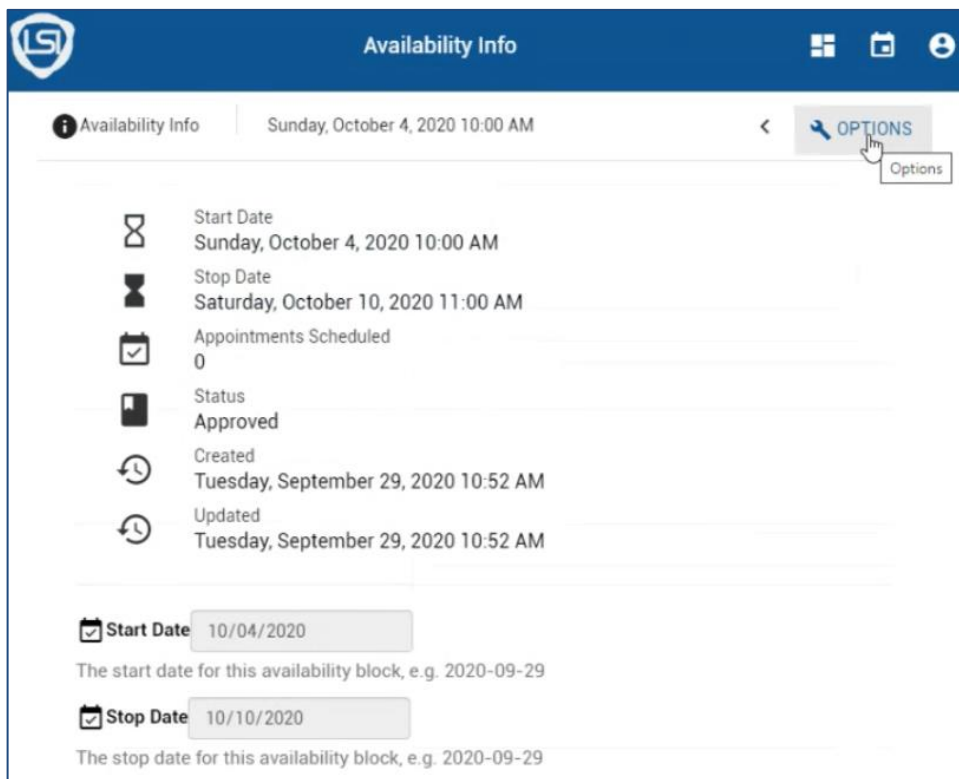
LSI

Availability Info

Availability Info

Sunday, October 4, 2020 10:00 AM

OPTIONS

Options

Start Date
Sunday, October 4, 2020 10:00 AM

Stop Date
Saturday, October 10, 2020 11:00 AM

Appointments Scheduled
0

Status
Approved

Created
Tuesday, September 29, 2020 10:52 AM

Updated
Tuesday, September 29, 2020 10:52 AM

Start Date 10/04/2020

The start date for this availability block, e.g. 2020-09-29

Stop Date 10/10/2020

The stop date for this availability block, e.g. 2020-09-29